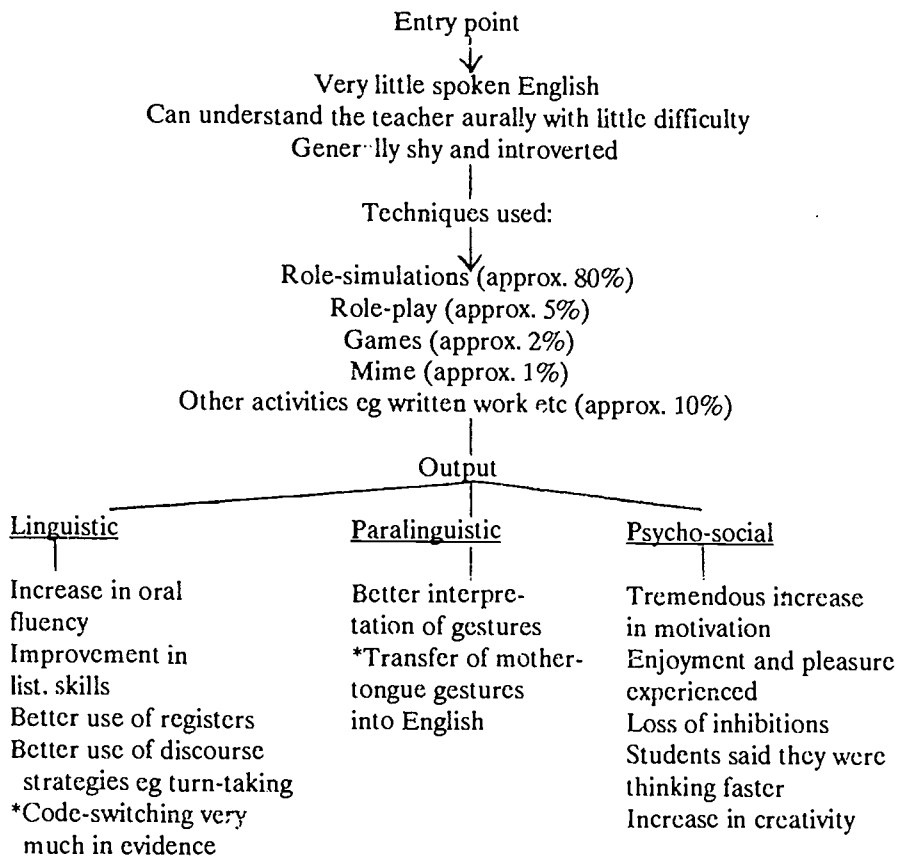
Entry point

Very little spoken English
Can understand the teacher aurally with little difficulty
Generally shy and introverted

Techniques used:

Role-simulations (approx. 80%)
Role-play (approx. 5%)
Games (approx. 2%)
Mime (approx. 1%)
Other activities eg written work etc (approx. 10%)

Output

Linguistic

Increase in oral fluency
Improvement in list. skills
Better use of registers
Better use of discourse strategies eg turn-taking
*Code-switching very much in evidence

Paralinguistic

Better interpretation of gestures
*Transfer of mother-tongue gestures into English

Psycho-social

Tremendous increase in motivation
Enjoyment and pleasure experienced
Loss of inhibitions
Students said they were thinking faster
Increase in creativity